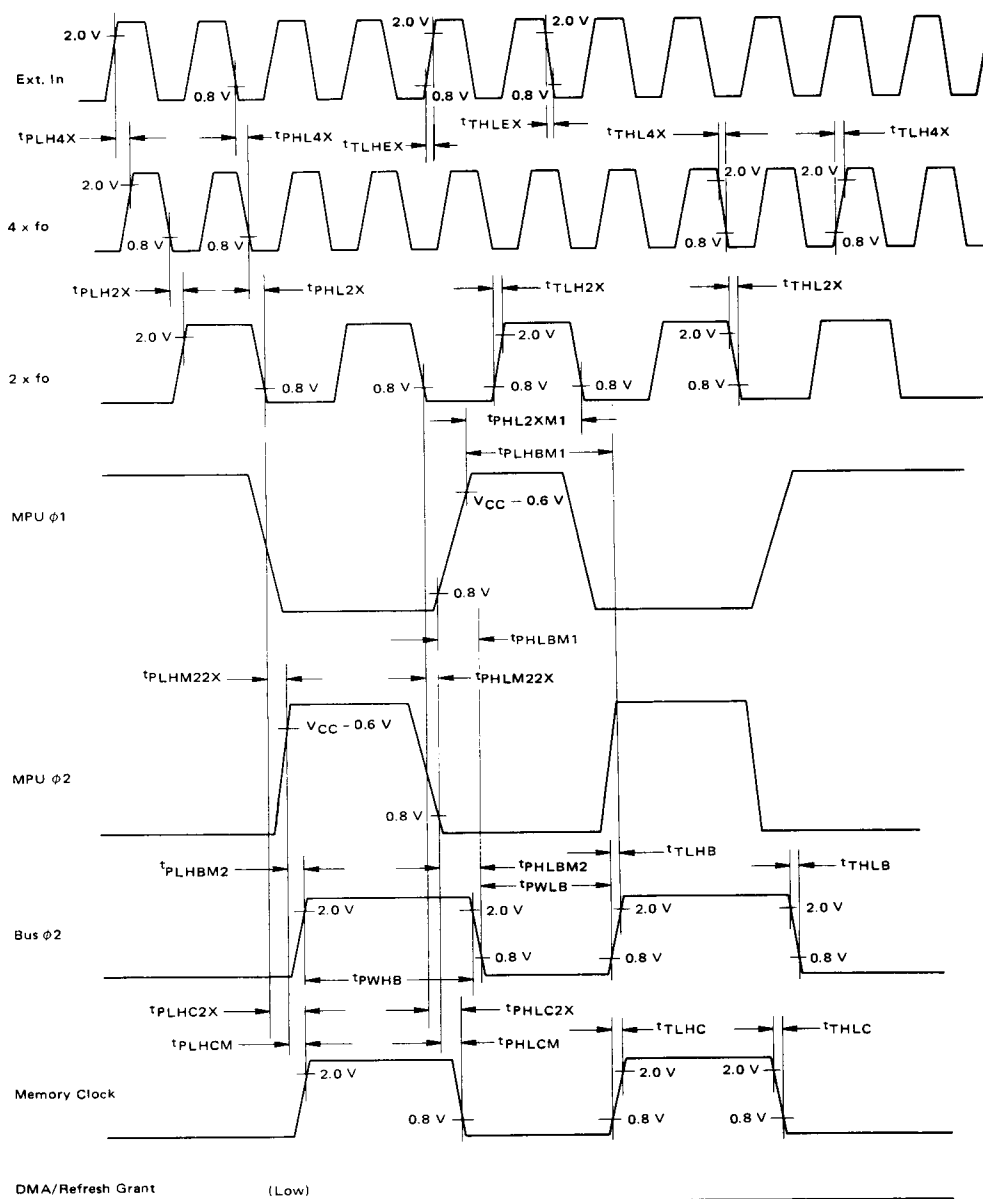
2.0 V
2.0 V
2.0 V
Ext. In
0.8 V
0.8 V
0.8 V
$t_{PLH4X}$
$t_{PHL4X}$
$t_{TLHEX}$
$t_{THLEX}$
$t_{THL4X}$
$t_{TLH4X}$
2.0 V
2.0 V
2.0 V
4 x fo
0.8 V
0.8 V
0.8 V
0.8 V
$t_{PLH2X}$
$t_{PHL2X}$
$t_{TLH2X}$
$t_{THL2X}$
2.0 V
2.0 V
2.0 V
2 x fo
0.8 V
0.8 V
0.8 V
0.8 V
0.8 V
$t_{PHL2XM1}$
$t_{PLHBM1}$
MPU $\phi1$
$V_{CC} - 0.6$ V
0.8 V
$t_{PHLBM1}$
$t_{PLHM22X}$
$t_{PHLM22X}$
$V_{CC} - 0.6$ V
MPU $\phi2$
0.8 V
$t_{PLHBM2}$
$t_{PHLBM2}$
$t_{TLHB}$
$t_{THLB}$
$t_{PWLB}$
2.0 V
2.0 V
2.0 V
2.0 V
Bus $\phi2$
0.8 V
0.8 V
0.8 V
$t_{PWHB}$
$t_{PLHC2X}$
$t_{PHLC2X}$
$t_{PLHCM}$
$t_{PHLCM}$
$t_{TLHC}$
$t_{THLC}$
2.0 V
2.0 V
2.0 V
Memory Clock
0.8 V
0.8 V
0.8 V
DMA/Refresh Grant
(Low)